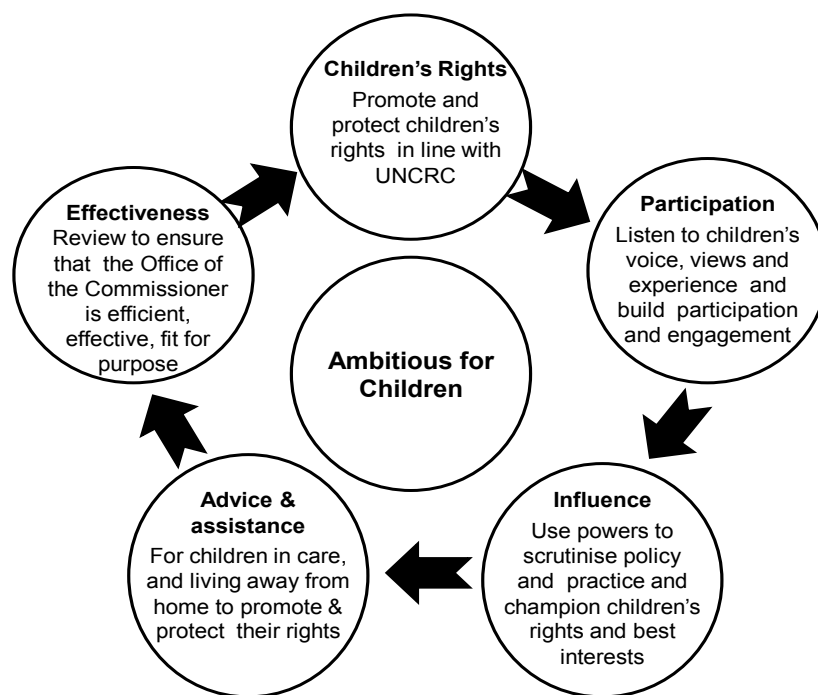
Children's Rights
Promote and protect children's rights in line with UNCRC

Participation
Listen to children's voice, views and experience and build participation and engagement

Influence
Use powers to scrutinise policy and practice and champion children's rights and best interests

Advice & assistance
For children in care, and living away from home to promote & protect their rights

Effectiveness
Review to ensure that the Office of the Commissioner is efficient, effective, fit for purpose

Ambitious for Children